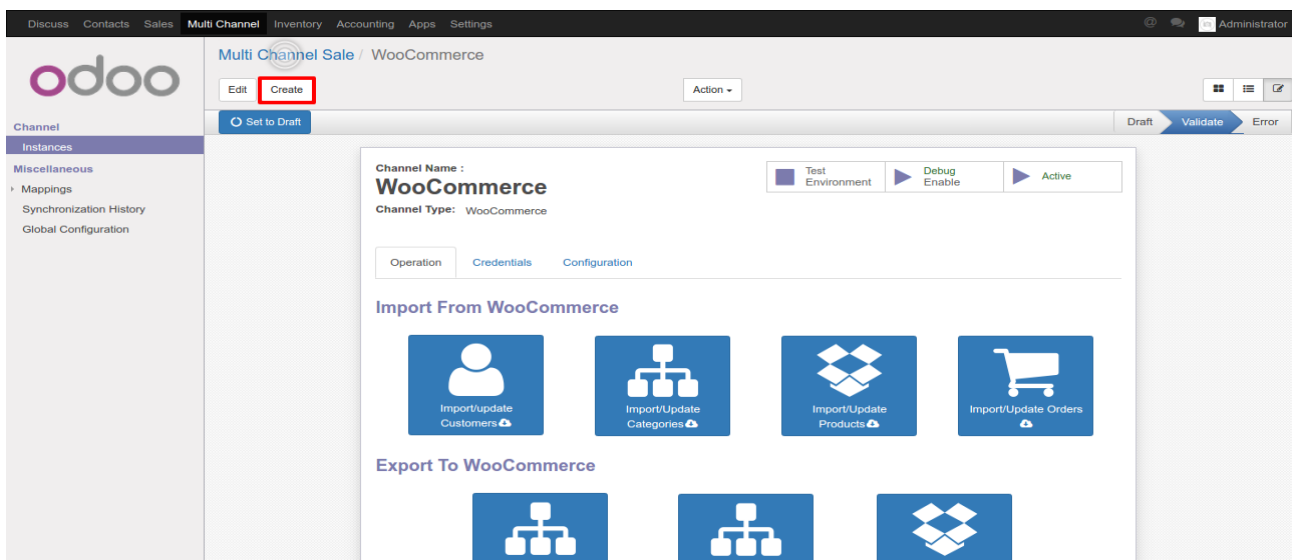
Discuss Contacts Sales Multi Channel Inventory Accounting Apps Settings

Administrator

odoo

Multi Channel Sale / WooCommerce

Edit Create

Action

Set to Draft

Draft Validate Error

Channel
Instances
Miscellaneous
Mappings
Synchronization History
Global Configuration

Channel Name :
WooCommerce
Channel Type: WooCommerce

Test Environment
Debug Enable
Active

Operation Credentials Configuration

Import From WooCommerce

Import/update Customers

Import/Update Categories

Import/Update Products

Import/Update Orders

Export To WooCommerce